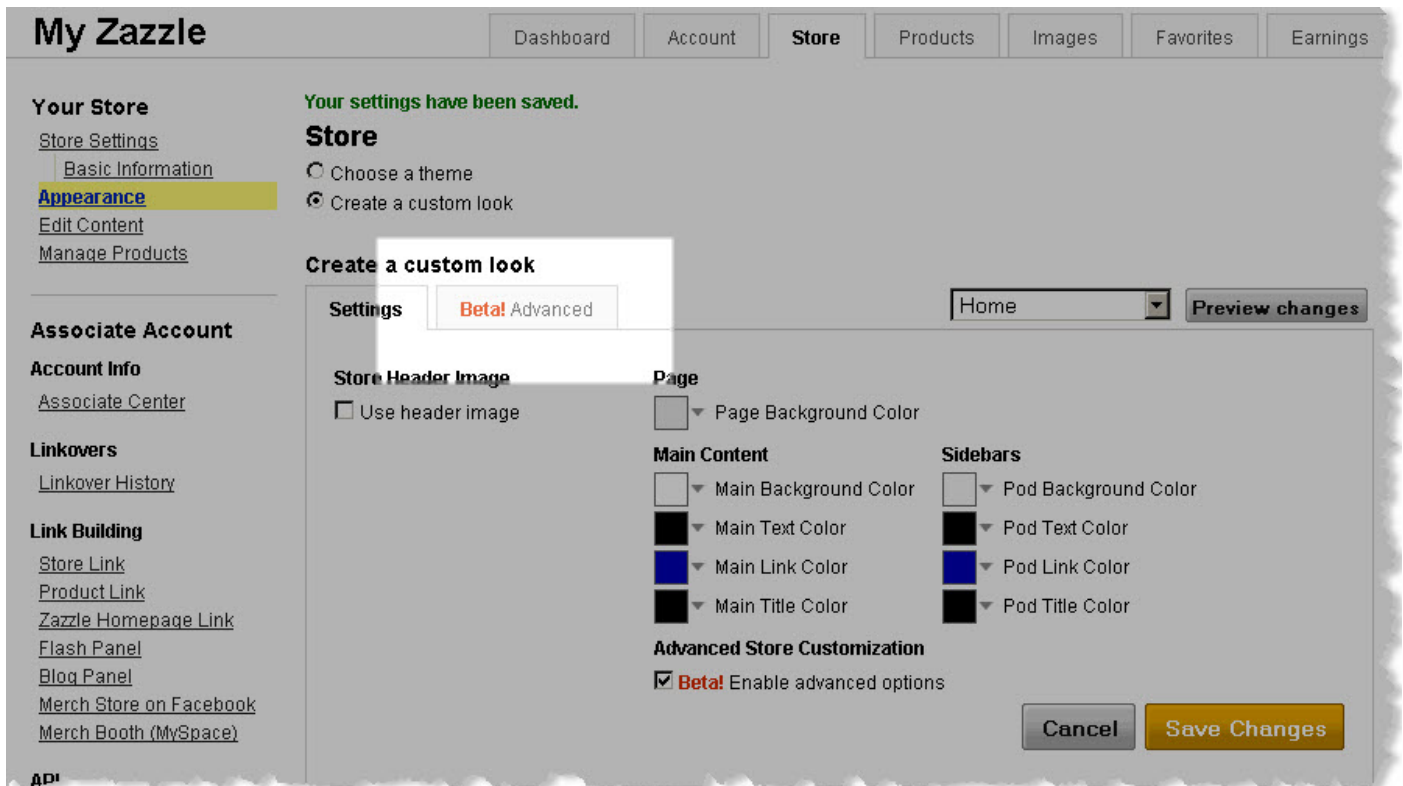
My Zazzle

Dashboard | Account | Store | Products | Images | Favorites | Earnings

Your Store
Store Settings
Basic Information
Appearance
Edit Content
Manage Products

Associate Account
Account Info
Associate Center

Linkovers
Linkover History

Link Building
Store Link
Product Link
Zazzle Homepage Link
Flash Panel
Blog Panel
Merch Store on Facebook
Merch Booth (MySpace)

API

Your settings have been saved.
Store
Choose a theme
Create a custom look

Create a custom look
Settings | Beta! Advanced

Home
Preview changes

Store Header Image
Use header image

Page
Page Background Color

Main Content
Main Background Color
Main Text Color
Main Link Color
Main Title Color

Sidebars
Pod Background Color
Pod Text Color
Pod Link Color
Pod Title Color

Advanced Store Customization
Beta! Enable advanced options

Cancel
Save Changes